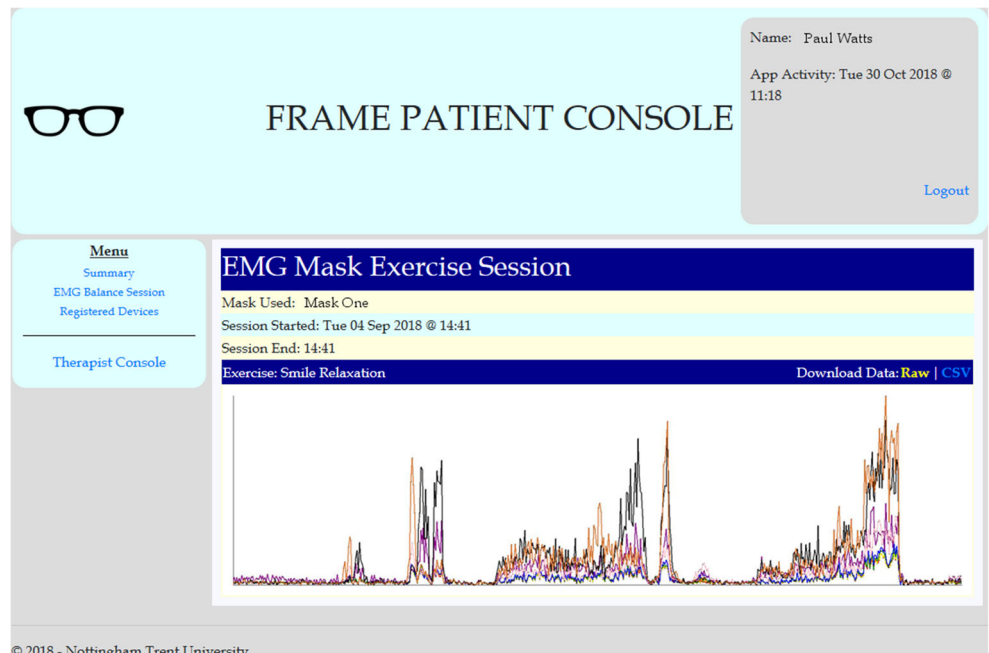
FRAME PATIENT CONSOLE

Name: Paul Watts

App Activity: Tue 30 Oct 2018 @ 11:18

Logout

Menu
Summary
EMG Balance Session
Registered Devices

Therapist Console

EMG Mask Exercise Session

Mask Used: Mask One

Session Started: Tue 04 Sep 2018 @ 14:41

Session End: 14:41

Exercise: Smile Relaxation

Download Data: Raw | CSV

© 2018 - Nottingham Trent University